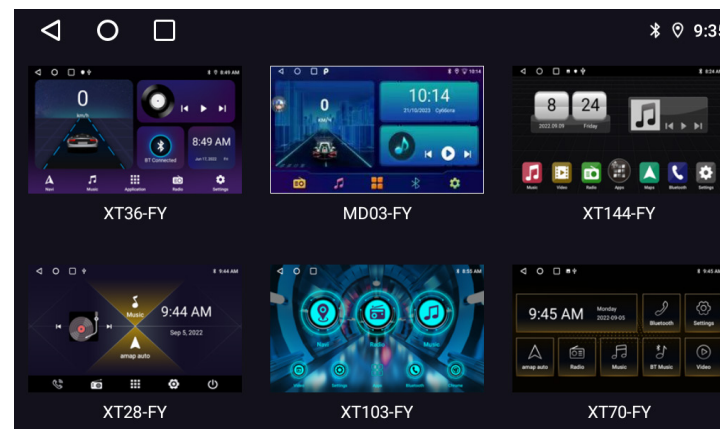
9:3

8:49 AM
0
km/h
8:49 AM
BT Connected
Navi
Music
Application
Radio
Settings

XT36-FY

10:14
21/10/2023
0
km/h

MD03-FY

8:24
8
24
2022.09.09
Friday
Music
Video
Radio
Apps
Maps
Bluetooth
Settings

XT144-FY

9:44 AM
Music
9:44 AM
Sep 5, 2022
amap auto

XT28-FY

8:53 AM
Navi
Radio
Music

XT103-FY

9:45
9:45 AM
Monday
2022-09-05
Bluetooth
Settings
amap auto
Radio
Music
BT Music
Video

XT70-FY